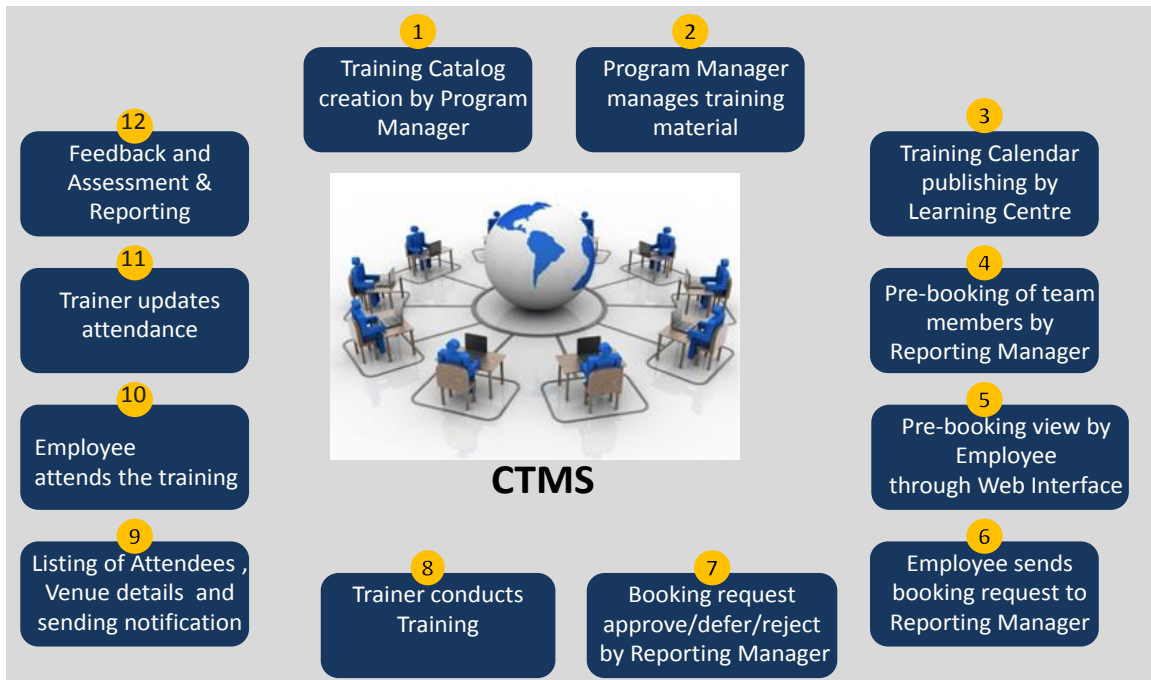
1
Training Catalog creation by Program Manager

2
Program Manager manages training material

3
Training Calendar publishing by Learning Centre

4
Pre-booking of team members by Reporting Manager

5
Pre-booking view by Employee through Web Interface

6
Employee sends booking request to Reporting Manager

7
Booking request approve/defer/reject by Reporting Manager

8
Trainer conducts Training

9
Listing of Attendees , Venue details and sending notification

10
Employee attends the training

11
Trainer updates attendance

12
Feedback and Assessment & Reporting

CTMS